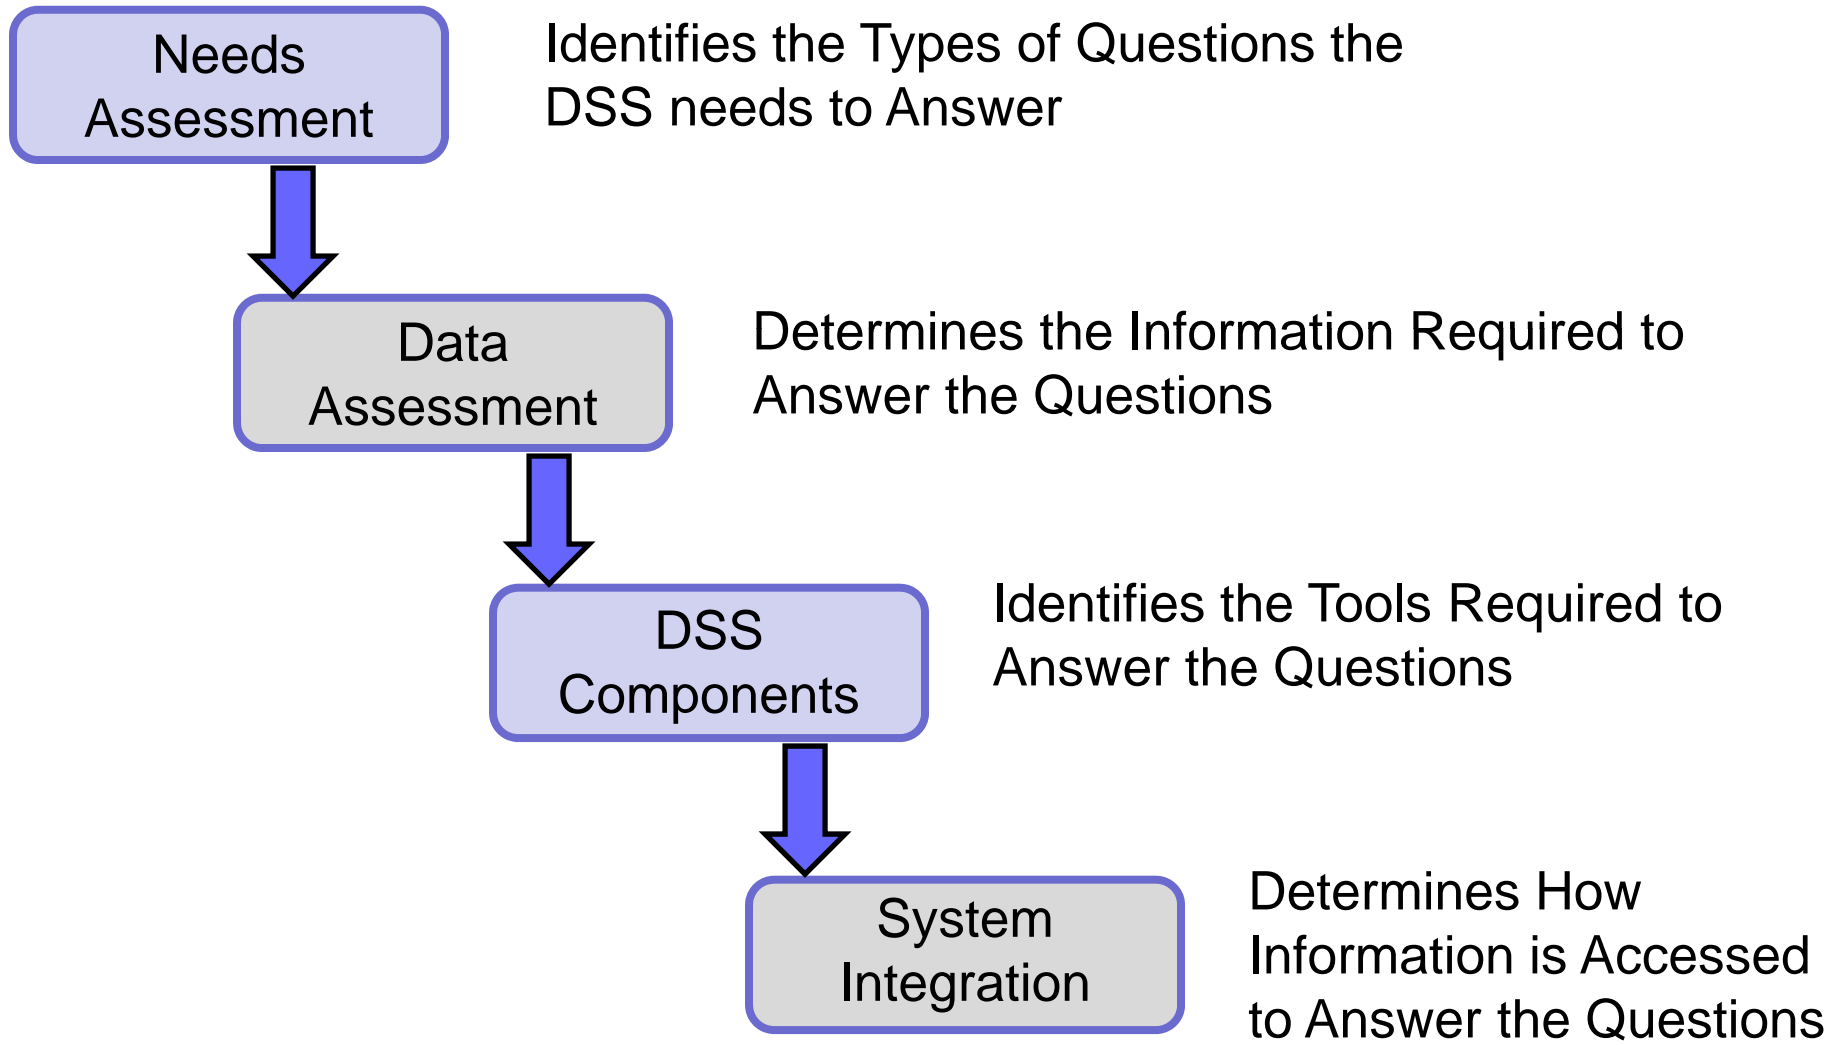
Needs Assessment

Identifies the Types of Questions the DSS needs to Answer

Data Assessment

Determines the Information Required to Answer the Questions

DSS Components

Identifies the Tools Required to Answer the Questions

System Integration

Determines How Information is Accessed to Answer the Questions